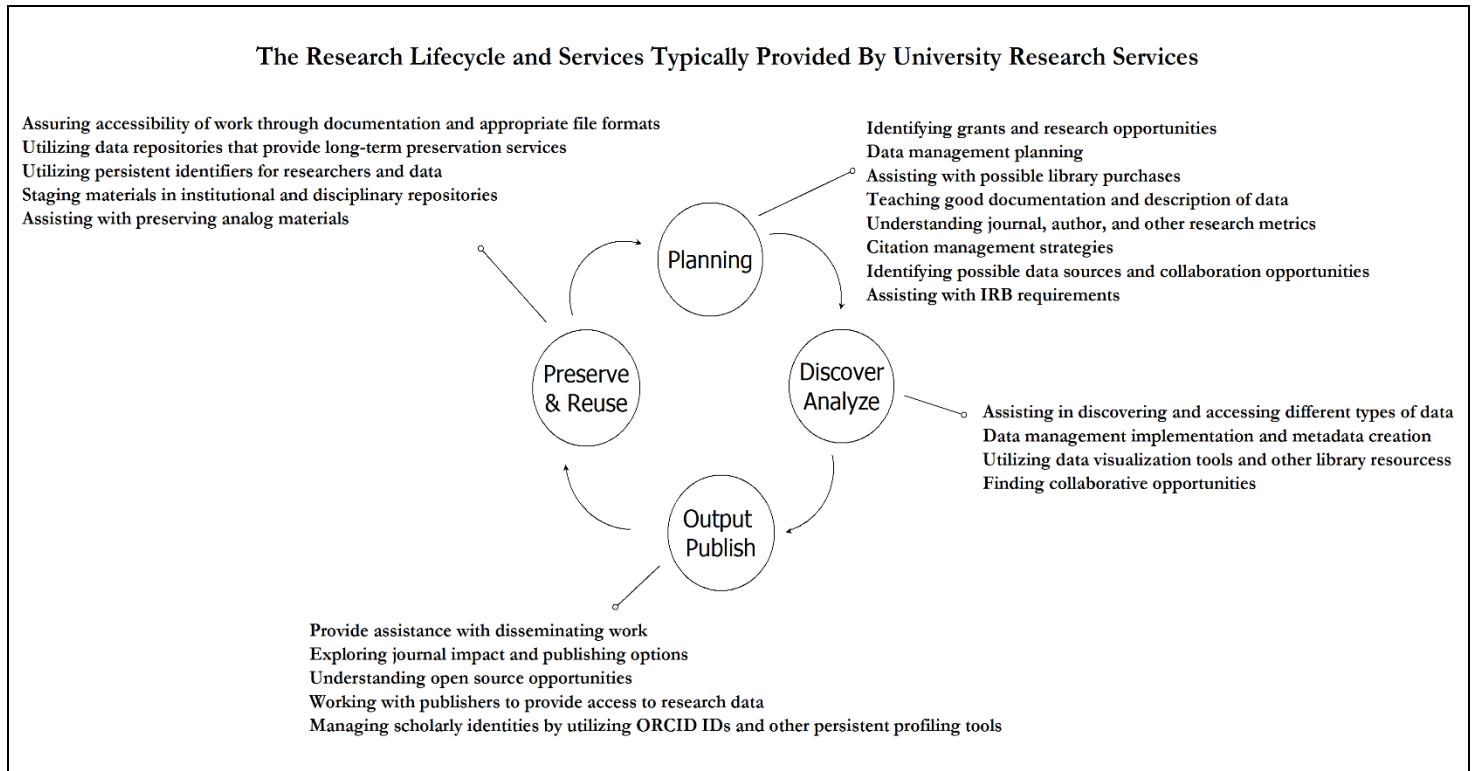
The Research Lifecycle and Services Typically Provided By University Research Services

Assuring accessibility of work through documentation and appropriate file formats
Utilizing data repositories that provide long-term preservation services
Utilizing persistent identifiers for researchers and data
Staging materials in institutional and disciplinary repositories
Assisting with preserving analog materials

Identifying grants and research opportunities
Data management planning
Assisting with possible library purchases
Teaching good documentation and description of data
Understanding journal, author, and other research metrics
Citation management strategies
Identifying possible data sources and collaboration opportunities
Assisting with IRB requirements

Planning

Preserve & Reuse

Discover Analyze

Output Publish

Assisting in discovering and accessing different types of data
Data management implementation and metadata creation
Utilizing data visualization tools and other library resourcess
Finding collaborative opportunities

Provide assistance with disseminating work
Exploring journal impact and publishing options
Understanding open source opportunities
Working with publishers to provide access to research data
Managing scholarly identities by utilizing ORCID IDs and other persistent profiling tools